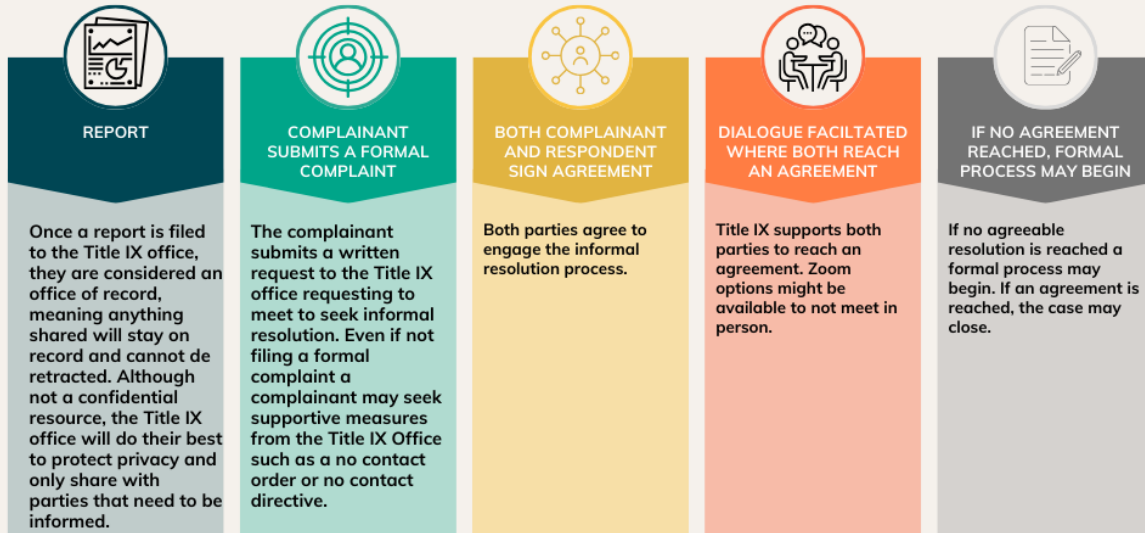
REPORT

Once a report is filed to the Title IX office, they are considered an office of record, meaning anything shared will stay on record and cannot de retracted. Although not a confidential resource, the Title IX office will do their best to protect privacy and only share with parties that need to be informed.

COMPLAINANT SUBMITS A FORMAL COMPLAINT

The complainant submits a written request to the Title IX office requesting to meet to seek informal resolution. Even if not filing a formal complaint a complainant may seek supportive measures from the Title IX Office such as a no contact order or no contact directive.

BOTH COMPLAINANT AND RESPONDENT SIGN AGREEMENT

Both parties agree to engage the informal resolution process.

DIALOGUE FACILTATED WHERE BOTH REACH AN AGREEMENT

Title IX supports both parties to reach an agreement. Zoom options might be available to not meet in person.

IF NO AGREEMENT REACHED, FORMAL PROCESS MAY BEGIN

If no agreeable resolution is reached a formal process may begin. If an agreement is reached, the case may close.